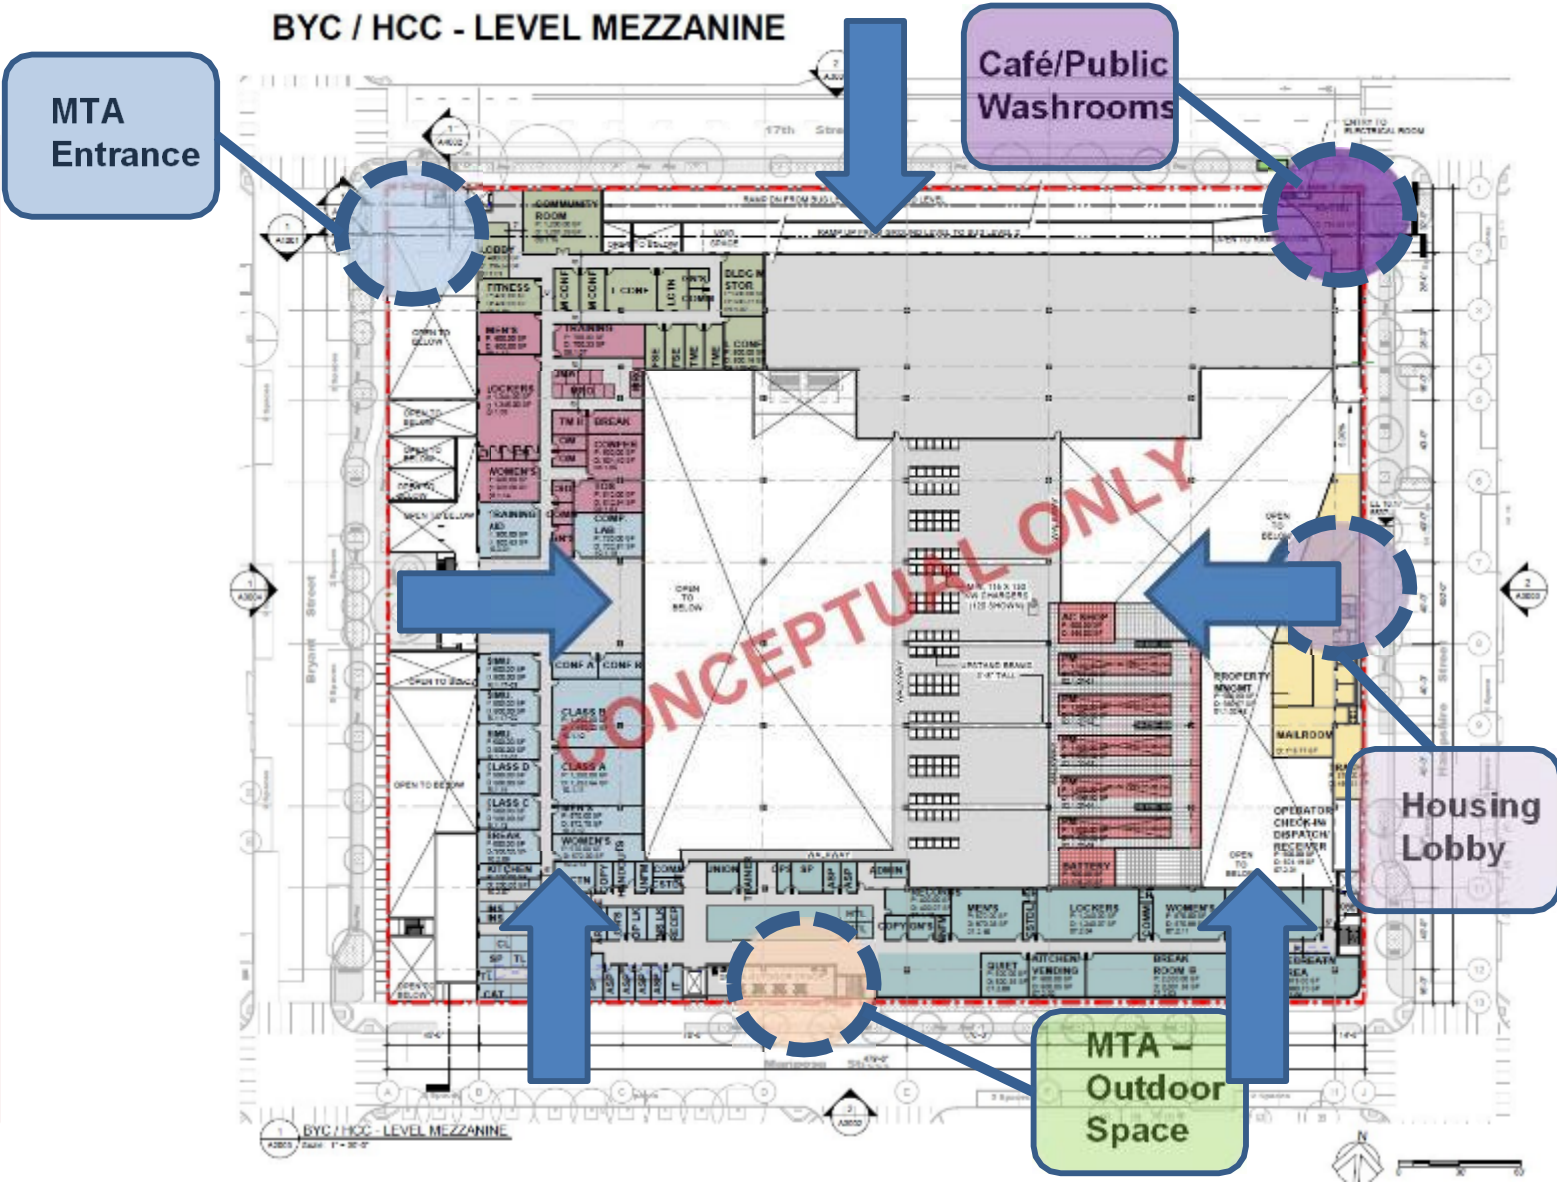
BYC / HCC - LEVEL MEZZANINE

MTA Entrance

Café/Public Washrooms

Housing Lobby

MTA – Outdoor Space

CONCEPTUAL ONLY

17th Street

Bryant Street

Mariposa Street

Hampshire Street

COMMUNITY ROOM

LOBBY

FITNESS

MEN'S

LOCKERS

WOMEN'S

TRAINING

TRAINING AID

BREAK

COMP LAB

CONF A

CONF B

CLASS B

CLASS A

CLASS D

CLASS C

SMU

KITCHEN

BLDG M STOR

COMM

OPEN TO BELOW

AC SHOP

PROPERTY MGMT

MAILROOM

OPERATOR CHECK-IN DISPATCH RECEIVER

BATTERY

MEN'S

LOCKERS

WOMEN'S

KITCHEN VENDING

BREAK ROOM B

ADMIN

UNION

COPY

ENTRY TO ELECTRICAL ROOM

RAMP UP FROM GROUND LEVEL TO BUS LEVEL 2

BYC / HCC - LEVEL MEZZANINE